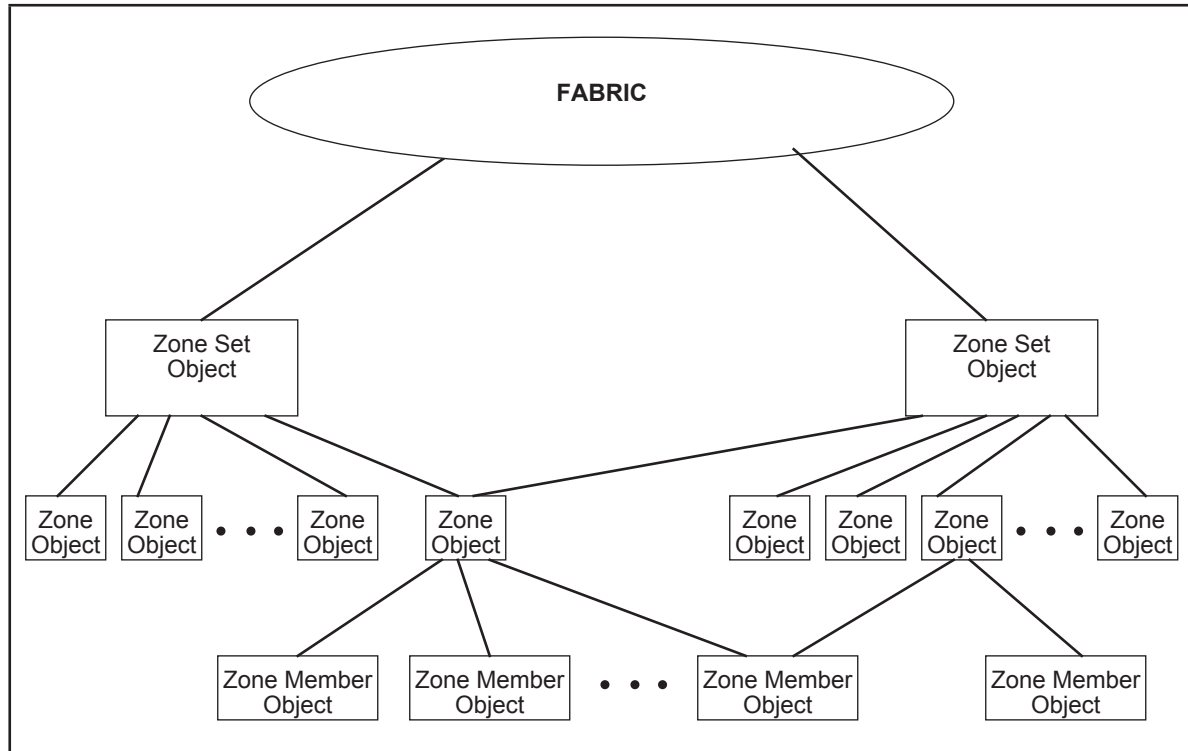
FABRIC

Zone Set Object

Zone Set Object

Zone Object

Zone Object

• • •

Zone Object

Zone Object

Zone Object

Zone Object

Zone Object

• • •

Zone Object

Zone Member Object

Zone Member Object

• • •

Zone Member Object

Zone Member Object